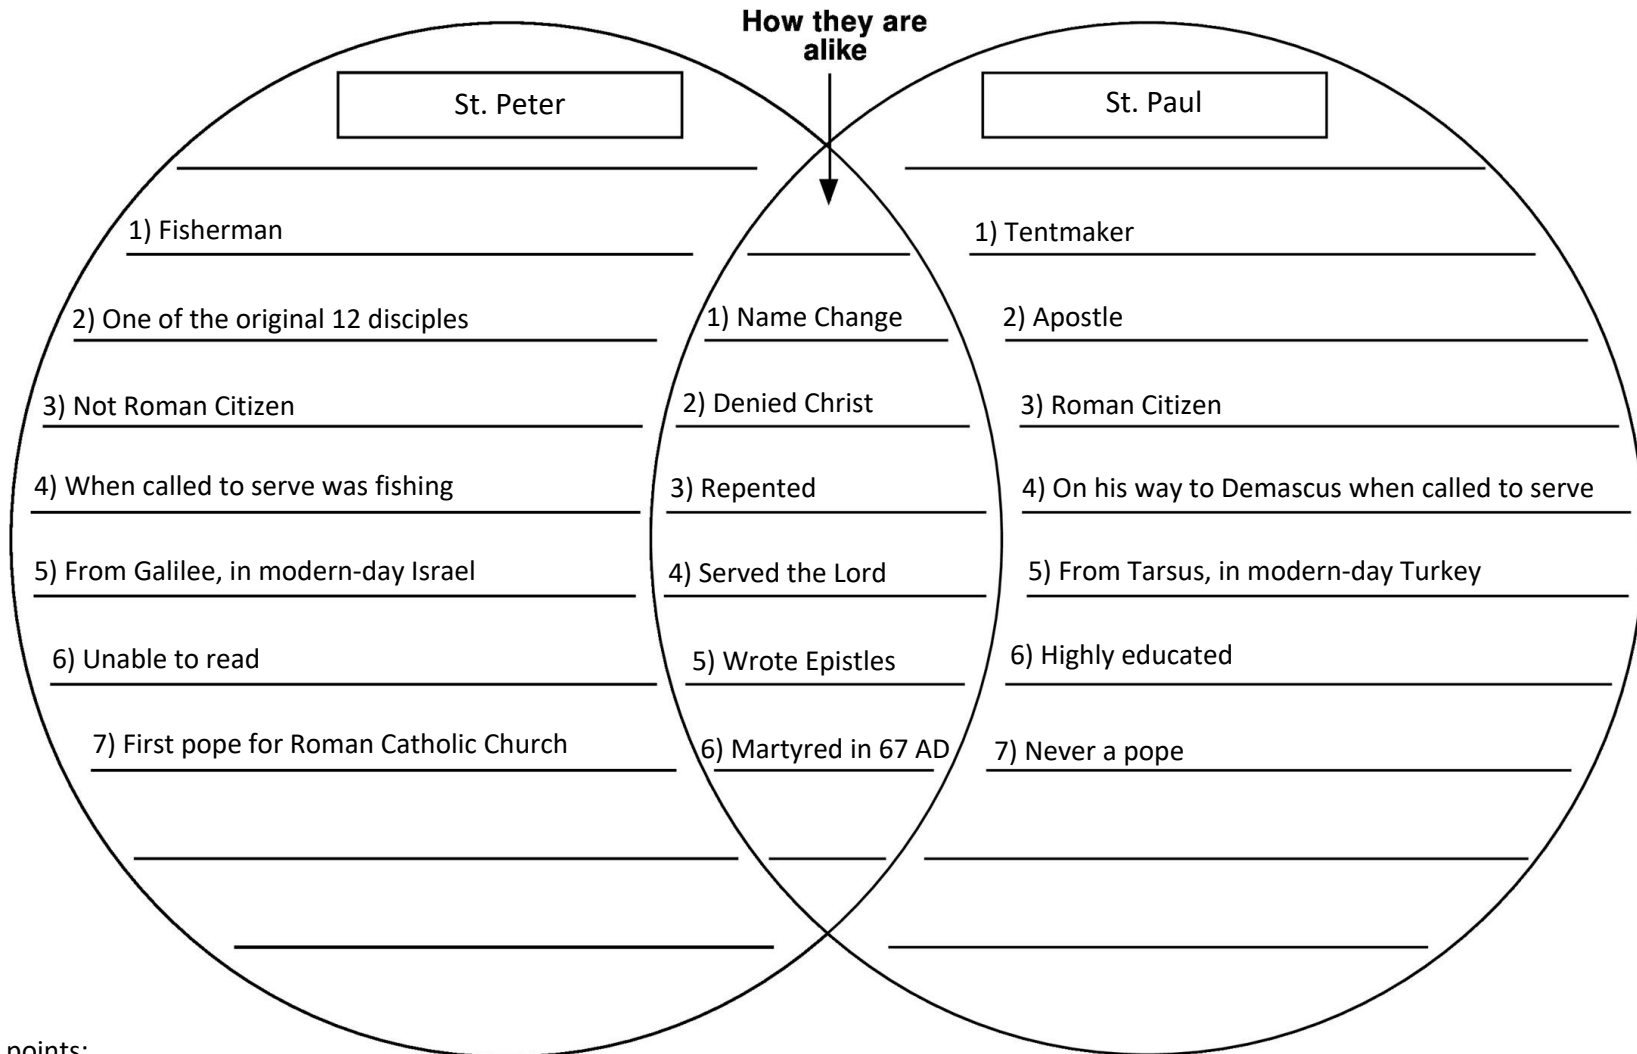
How they are alike

St. Peter

1) Fisherman
2) One of the original 12 disciples
3) Not Roman Citizen
4) When called to serve was fishing
5) From Galilee, in modern-day Israel
6) Unable to read
7) First pope for Roman Catholic Church

1) Name Change
2) Denied Christ
3) Repented
4) Served the Lord
5) Wrote Epistles
6) Martyred in 67 AD

St. Paul

1) Tentmaker
2) Apostle
3) Roman Citizen
4) On his way to Demascus when called to serve
5) From Tarsus, in modern-day Turkey
6) Highly educated
7) Never a pope

points: